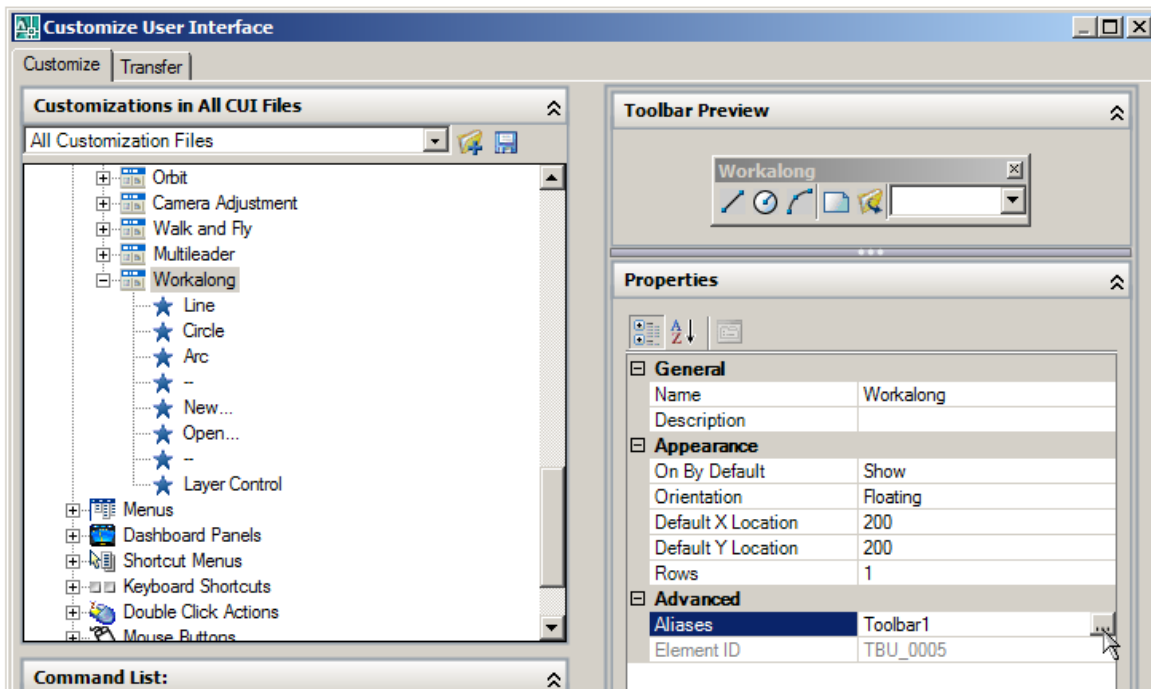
Customize User Interface

Customize | Transfer

Customizations in All CUI Files

All Customization Files

Orbit
Camera Adjustment
Walk and Fly
Multileader
Workalong
Line
Circle
Arc
--
New...
Open...
--
Layer Control
Menus
Dashboard Panels
Shortcut Menus
Keyboard Shortcuts
Double Click Actions
Mouse Buttons

Command List:

Toolbar Preview

Workalong

Properties

| General | |
|---|---|
| Name | Workalong |
| Description | |
| **Appearance** | |
| On By Default | Show |
| Orientation | Floating |
| Default X Location | 200 |
| Default Y Location | 200 |
| Rows | 1 |
| **Advanced** | |
| Aliases | Toolbar1 |
| Element ID | TBU_0005 |